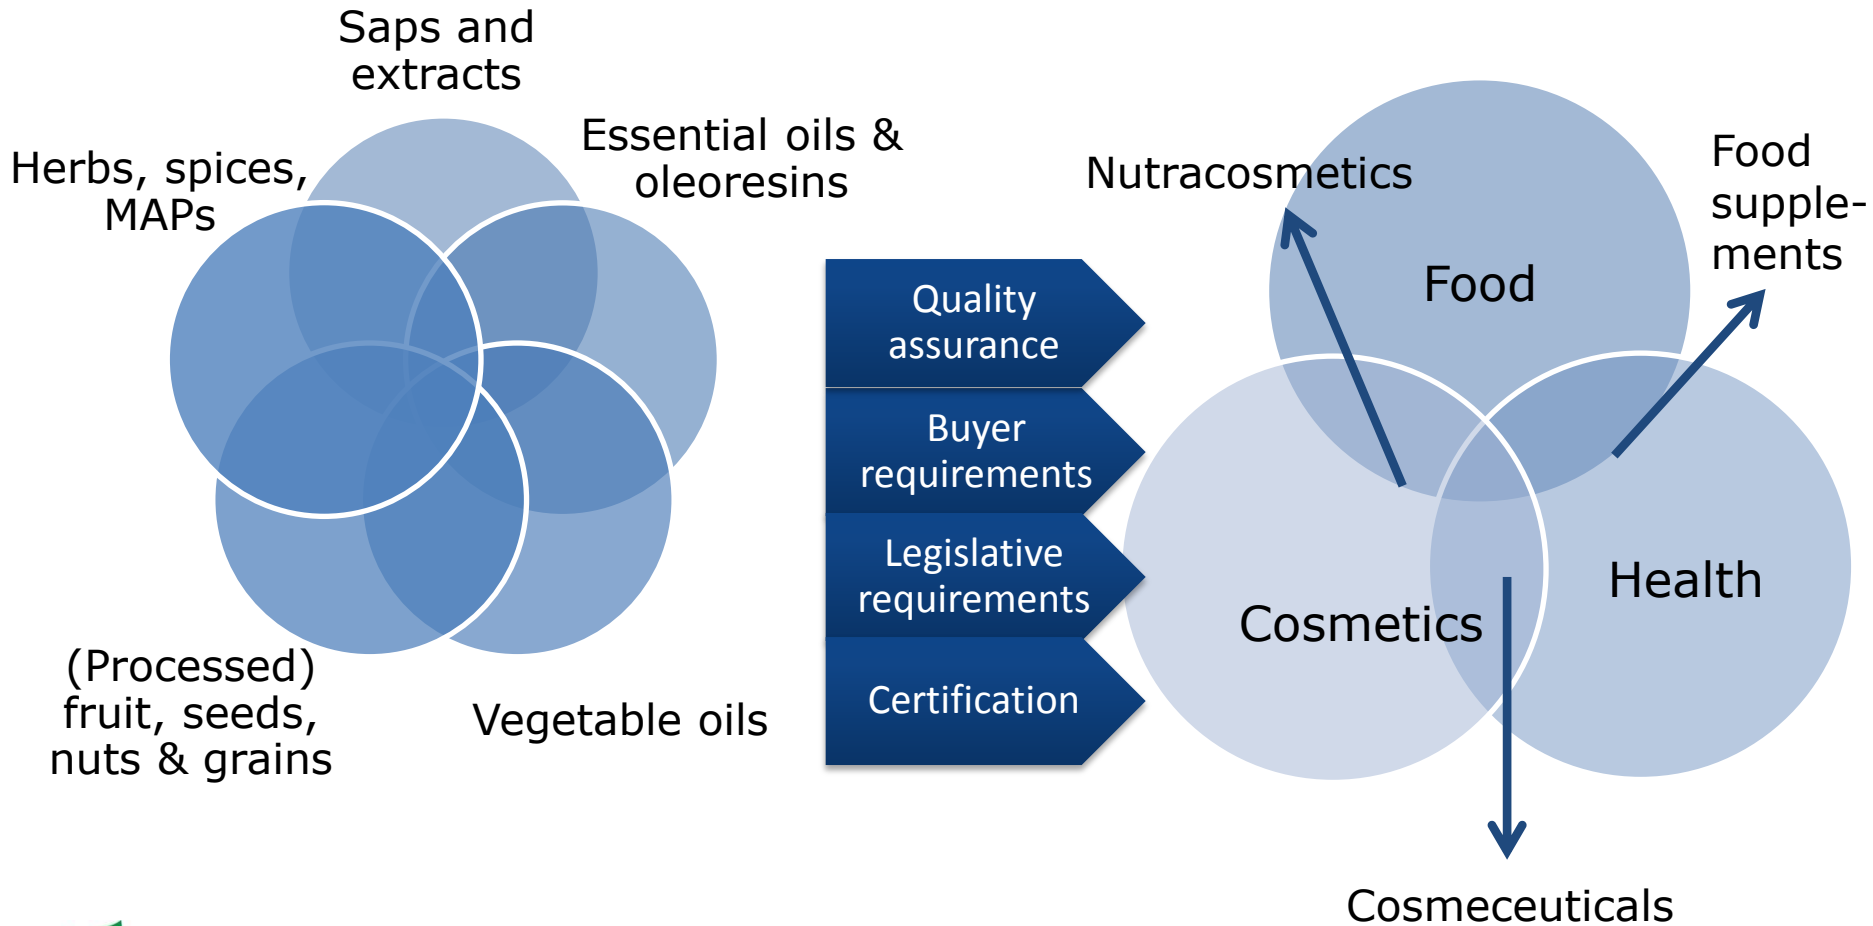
Saps and extracts

Herbs, spices, MAPs

Essential oils & oleoresins

(Processed) fruit, seeds, nuts & grains

Vegetable oils

Quality assurance

Buyer requirements

Legislative requirements

Certification

Nutracosmetics

Food

Food supplements

Cosmetics

Health

Cosmeceuticals